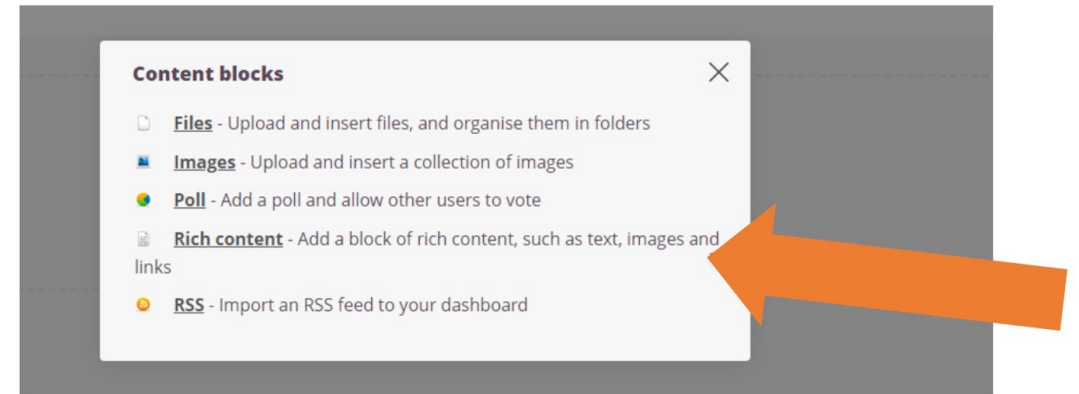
Content blocks

Files - Upload and insert files, and organise them in folders

Images - Upload and insert a collection of images

Poll - Add a poll and allow other users to vote

Rich content - Add a block of rich content, such as text, images and links

RSS - Import an RSS feed to your dashboard